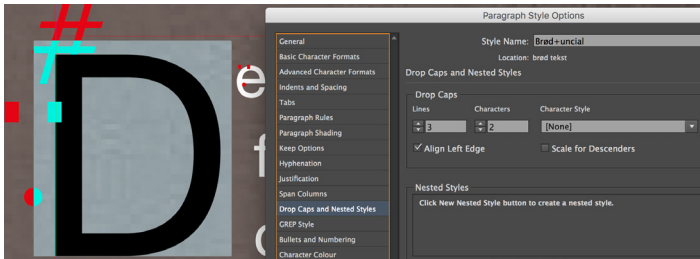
#
D
e
f

Paragraph Style Options

General
Basic Character Formats
Advanced Character Formats
Indents and Spacing
Tabs
Paragraph Rules
Paragraph Shading
Keep Options
Hyphenation
Justification
Span Columns
Drop Caps and Nested Styles
GREP Style
Bullets and Numbering
Character Colour

Style Name: Brød+uncial
Location: brød tekst

Drop Caps and Nested Styles

Drop Caps
Lines
3
Characters
2
Character Style
[None]
Align Left Edge
Scale for Descenders

Nested Styles
Click New Nested Style button to create a nested style.